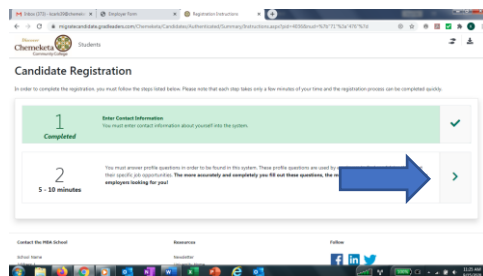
Inbox (373) - lcunk@chemek... | Employer Form | Registration Instructions | +

mbpatecandidate.gradleaders.com/Chemeketa/Candidates/Authenticated/Summary/Instructions.aspx?pid=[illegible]

Discover Chemeketa Community College  Students

Candidate Registration

In order to complete the registration, you must follow the steps listed below. Please note that each step takes only a few minutes of your time and the registration process can be completed quickly.

1
Completed

Enter Contact Information
You must enter contact information about yourself into the system.

2
5 - 10 minutes

You must answer profile questions in order to be found in this system. These profile questions are used by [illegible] their specific job opportunities. The more accurately and completely you fill out these questions, the m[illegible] employers looking for you!

Contact the MBA School

School Name

Resources

Newsletter

Follow